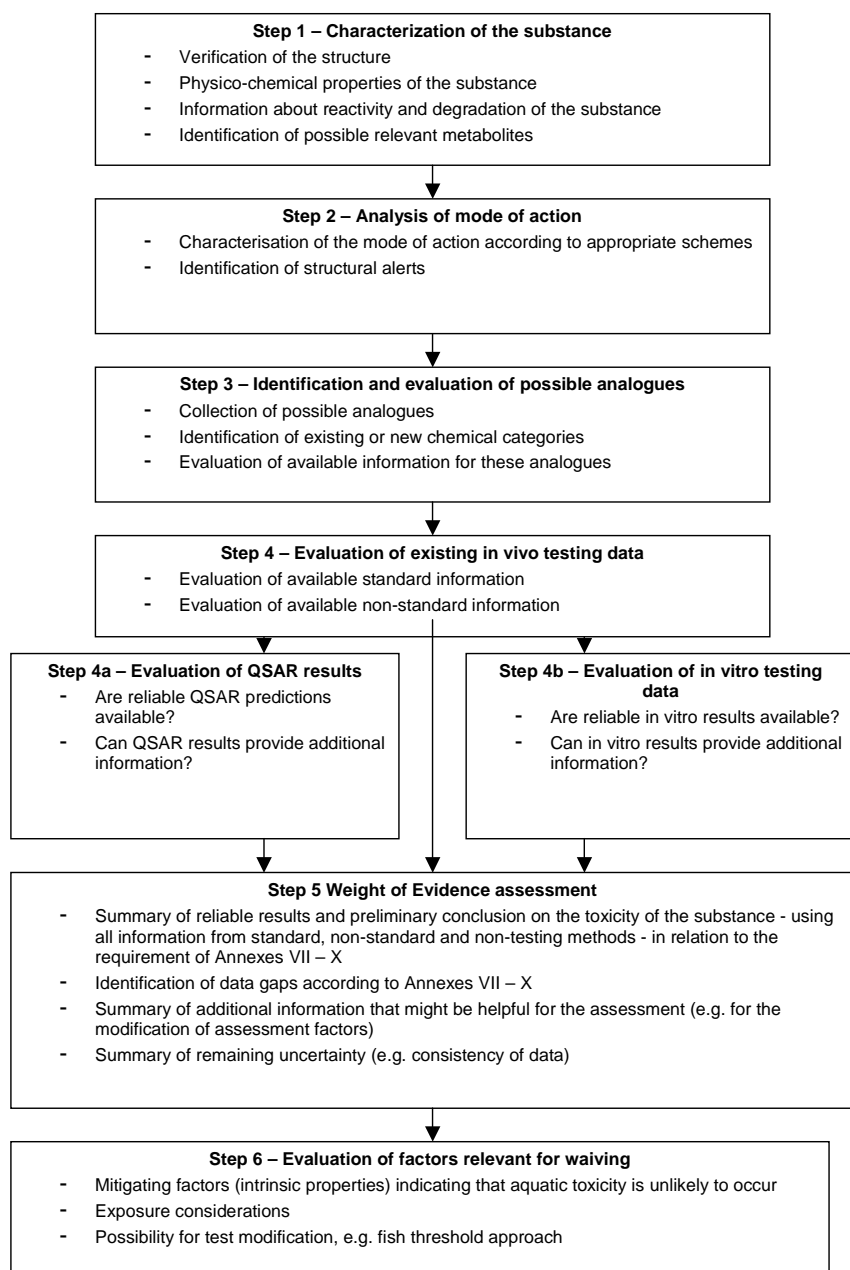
**Step 1 – Characterization of the substance**

- Verification of the structure
- Physico-chemical properties of the substance
- Information about reactivity and degradation of the substance
- Identification of possible relevant metabolites

**Step 2 – Analysis of mode of action**

- Characterisation of the mode of action according to appropriate schemes
- Identification of structural alerts

**Step 3 – Identification and evaluation of possible analogues**

- Collection of possible analogues
- Identification of existing or new chemical categories
- Evaluation of available information for these analogues

**Step 4 – Evaluation of existing in vivo testing data**

- Evaluation of available standard information
- Evaluation of available non-standard information

**Step 4a – Evaluation of QSAR results**

- Are reliable QSAR predictions available?
- Can QSAR results provide additional information?

**Step 4b – Evaluation of in vitro testing data**

- Are reliable in vitro results available?
- Can in vitro results provide additional information?

**Step 5 Weight of Evidence assessment**

- Summary of reliable results and preliminary conclusion on the toxicity of the substance - using all information from standard, non-standard and non-testing methods - in relation to the requirement of Annexes VII – X
- Identification of data gaps according to Annexes VII – X
- Summary of additional information that might be helpful for the assessment (e.g. for the modification of assessment factors)
- Summary of remaining uncertainty (e.g. consistency of data)

**Step 6 – Evaluation of factors relevant for waiving**

- Mitigating factors (intrinsic properties) indicating that aquatic toxicity is unlikely to occur
- Exposure considerations
- Possibility for test modification, e.g. fish threshold approach